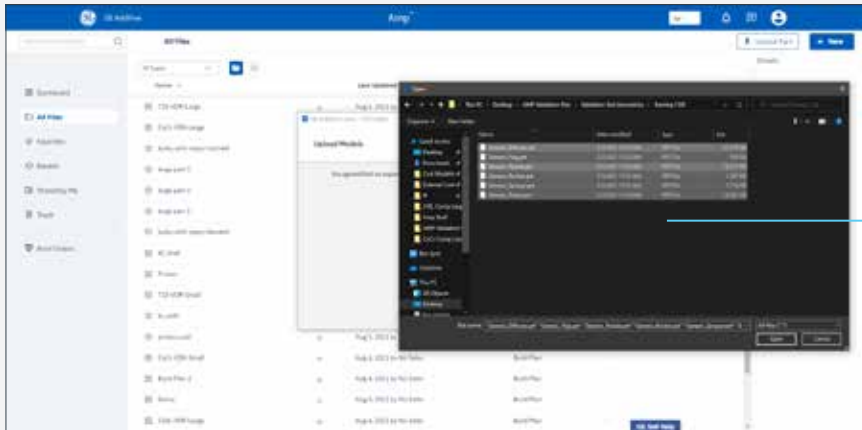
GE Additive

Amp

All Files

Upload Part

+ New

Dashboard

All Files

Favorites

Recent

Shared by Me

Trash

Build Folders

Name

Last Updated

Upload Models

Open

Organize

New folder

Name

Date modified

Type

Size

Quick access

Desktop

Downloads

Documents

Pictures

OneDrive

This PC

3D Objects

Desktop

File name:

All files (*.*)

Open

Cancel

Aug 4, 2021 by

Build Plan